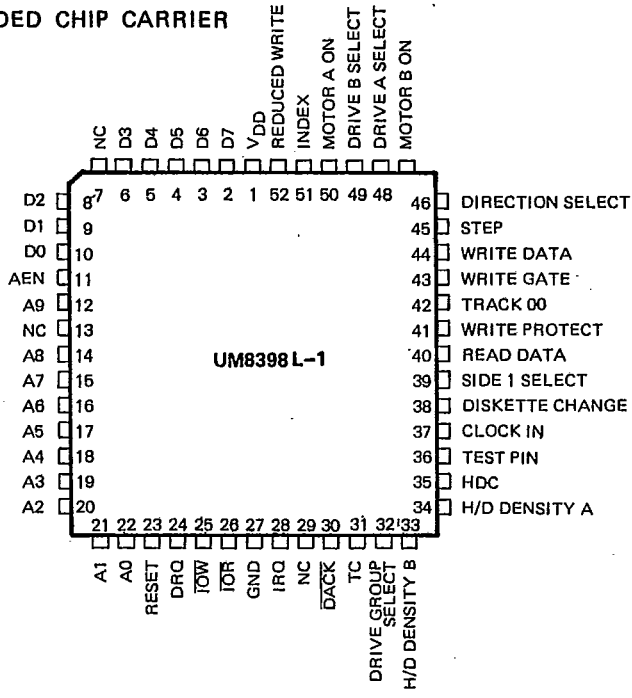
DED CHIP CARRIER

NC D3 D4 D5 D6 D7 $V_{DD}$ REDUCED WRITE INDEX MOTOR A ON DRIVE B SELECT DRIVE A SELECT MOTOR B ON

7 6 5 4 3 2 1 52 51 50 49 48

D2 8
D1 9
D0 10
AEN 11
A9 12
NC 13
A8 14
A7 15
A6 16
A5 17
A4 18
A3 19
A2 20

UM8398 L-1

46 DIRECTION SELECT
45 STEP
44 WRITE DATA
43 WRITE GATE
42 TRACK 00
41 WRITE PROTECT
40 READ DATA
39 SIDE 1 SELECT
38 DISKETTE CHANGE
37 CLOCK IN
36 TEST PIN
35 HDC
34 H/D DENSITY A

21 22 23 24 25 26 27 28 29 30 31 32 33

A1 A0 RESET DRQ $\overline{IOW}$ $\overline{IOR}$ GND IRQ NC $\overline{DACK}$ TC DRIVE GROUP SELECT H/D DENSITY B